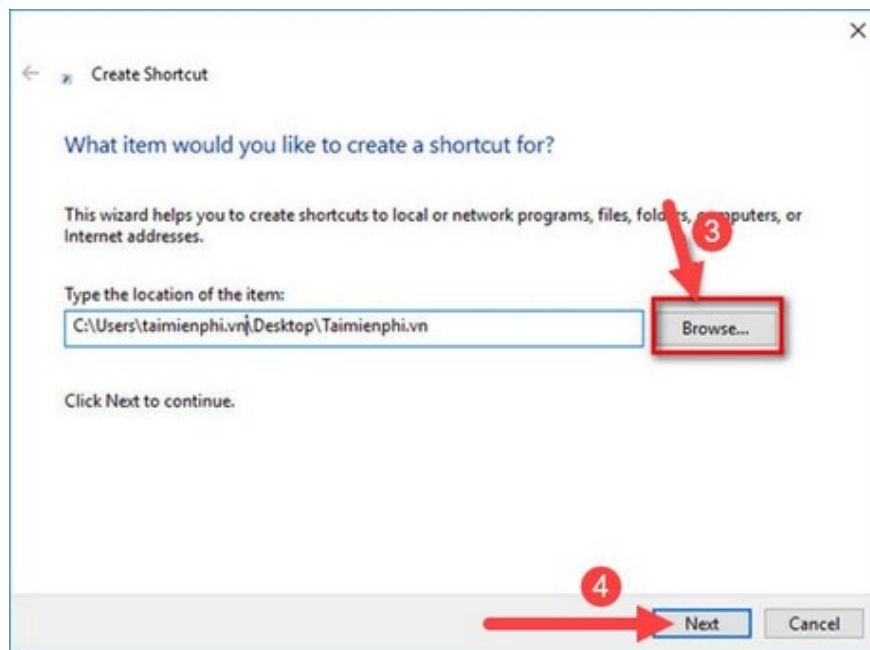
×

←

Create Shortcut

What item would you like to create a shortcut for?

This wizard helps you to create shortcuts to local or network programs, files, fold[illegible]s, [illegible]puters, or Internet addresses.

3

Type the location of the item:

C:\Users\taimienphi.vn\Desktop\Taimienphi.vn

Browse...

Click Next to continue.

4

Next

Cancel